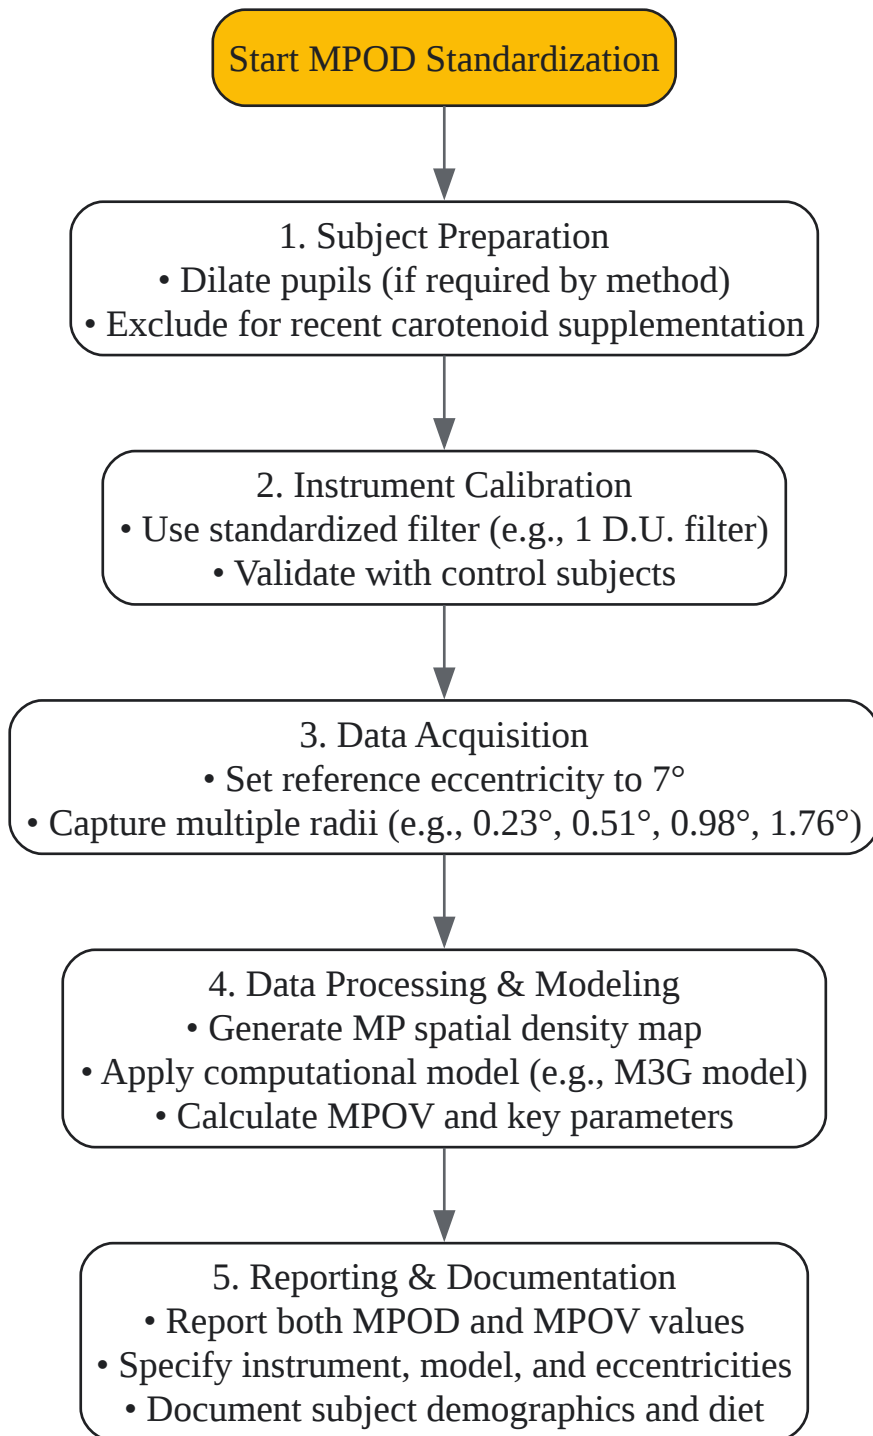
Start MPOD Standardization

1. Subject Preparation
• Dilate pupils (if required by method)
• Exclude for recent carotenoid supplementation

2. Instrument Calibration
• Use standardized filter (e.g., 1 D.U. filter)
• Validate with control subjects

3. Data Acquisition
• Set reference eccentricity to 7°
• Capture multiple radii (e.g., 0.23°, 0.51°, 0.98°, 1.76°)

4. Data Processing & Modeling
• Generate MP spatial density map
• Apply computational model (e.g., M3G model)
• Calculate MPOV and key parameters

5. Reporting & Documentation
• Report both MPOD and MPOV values
• Specify instrument, model, and eccentricities
• Document subject demographics and diet